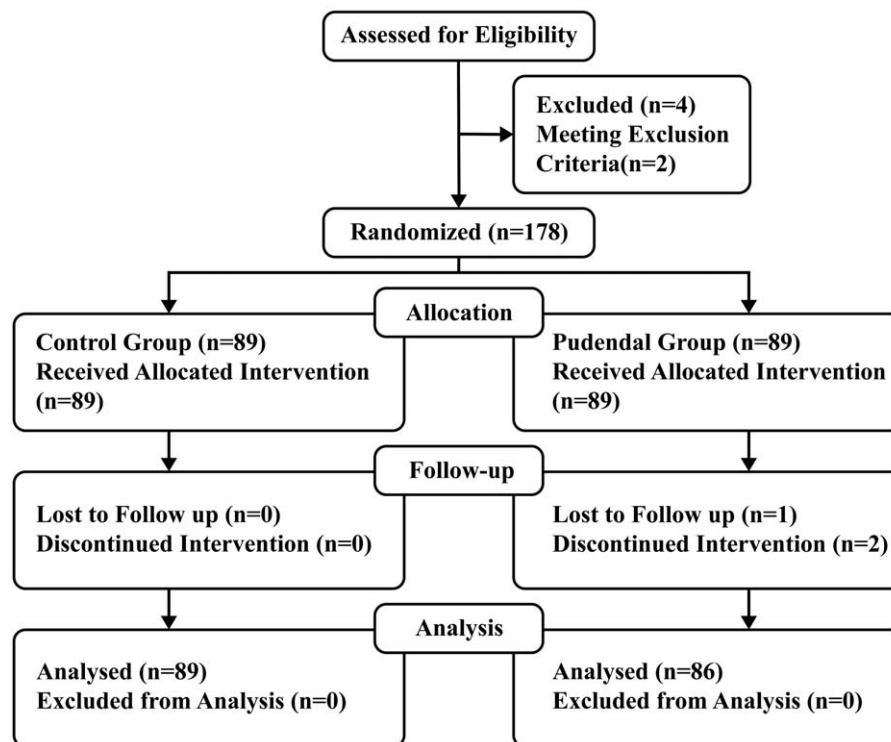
Assessed for Eligibility

Excluded (n=4)
Meeting Exclusion Criteria(n=2)

Randomized (n=178)

Allocation

Control Group (n=89)
Received Allocated Intervention (n=89)

Pudendal Group (n=89)
Received Allocated Intervention (n=89)

Follow-up

Lost to Follow up (n=0)
Discontinued Intervention (n=0)

Lost to Follow up (n=1)
Discontinued Intervention (n=2)

Analysis

Analysed (n=89)
Excluded from Analysis (n=0)

Analysed (n=86)
Excluded from Analysis (n=0)